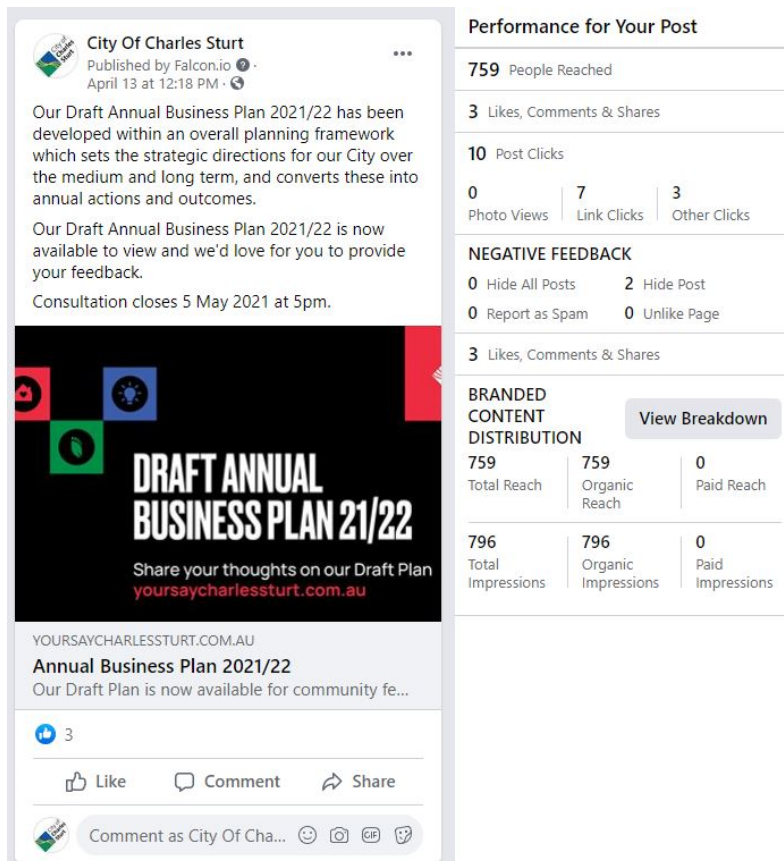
City Of Charles Sturt
Published by Falcon.io · April 13 at 12:18 PM ·

Our Draft Annual Business Plan 2021/22 has been developed within an overall planning framework which sets the strategic directions for our City over the medium and long term, and converts these into annual actions and outcomes.

Our Draft Annual Business Plan 2021/22 is now available to view and we'd love for you to provide your feedback.

Consultation closes 5 May 2021 at 5pm.

DRAFT ANNUAL BUSINESS PLAN 21/22

Share your thoughts on our Draft Plan
yoursaycharlessturt.com.au

YOURSAYCHARLESSTURT.COM.AU
Annual Business Plan 2021/22
Our Draft Plan is now available for community fe...

3

Like Comment Share

Comment as City Of Cha...

Performance for Your Post

759 People Reached

3 Likes, Comments & Shares

10 Post Clicks

| 0 | 7 | 3 |
|---|---|---|
| Photo Views | Link Clicks | Other Clicks |

NEGATIVE FEEDBACK

0 Hide All Posts 2 Hide Post
0 Report as Spam 0 Unlike Page

3 Likes, Comments & Shares

BRANDED CONTENT DISTRIBUTION
View Breakdown

| 759 | 759 | 0 |
|---|---|---|
| Total Reach | Organic Reach | Paid Reach |
| 796 | 796 | 0 |
| Total Impressions | Organic Impressions | Paid Impressions |